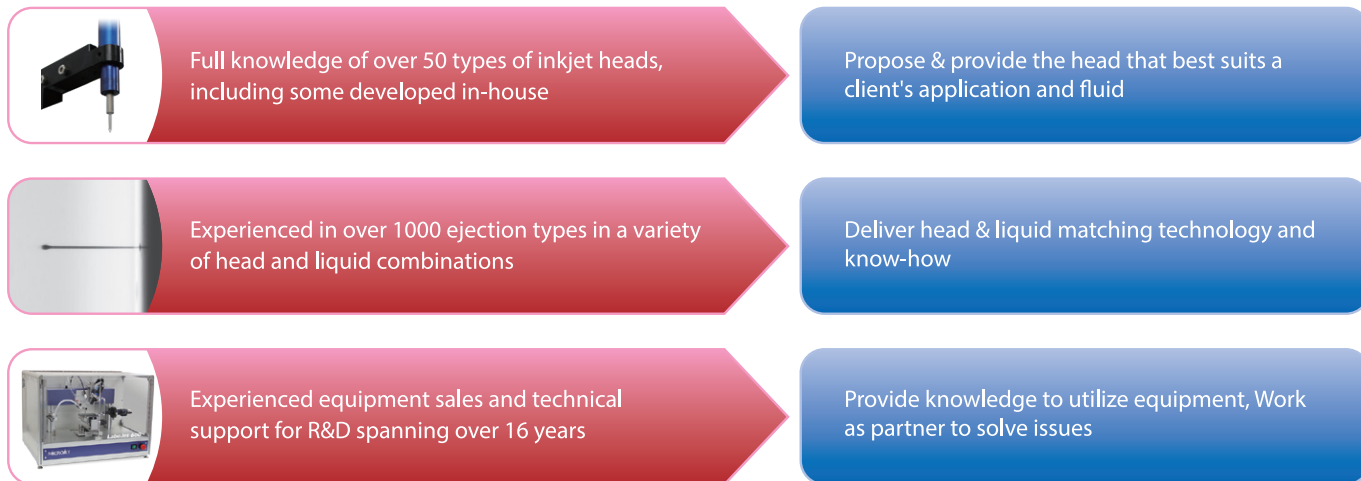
Full knowledge of over 50 types of inkjet heads, including some developed in-house

Propose & provide the head that best suits a client's application and fluid

Experienced in over 1000 ejection types in a variety of head and liquid combinations

Deliver head & liquid matching technology and know-how

Experienced equipment sales and technical support for R&D spanning over 16 years

Provide knowledge to utilize equipment, Work as partner to solve issues